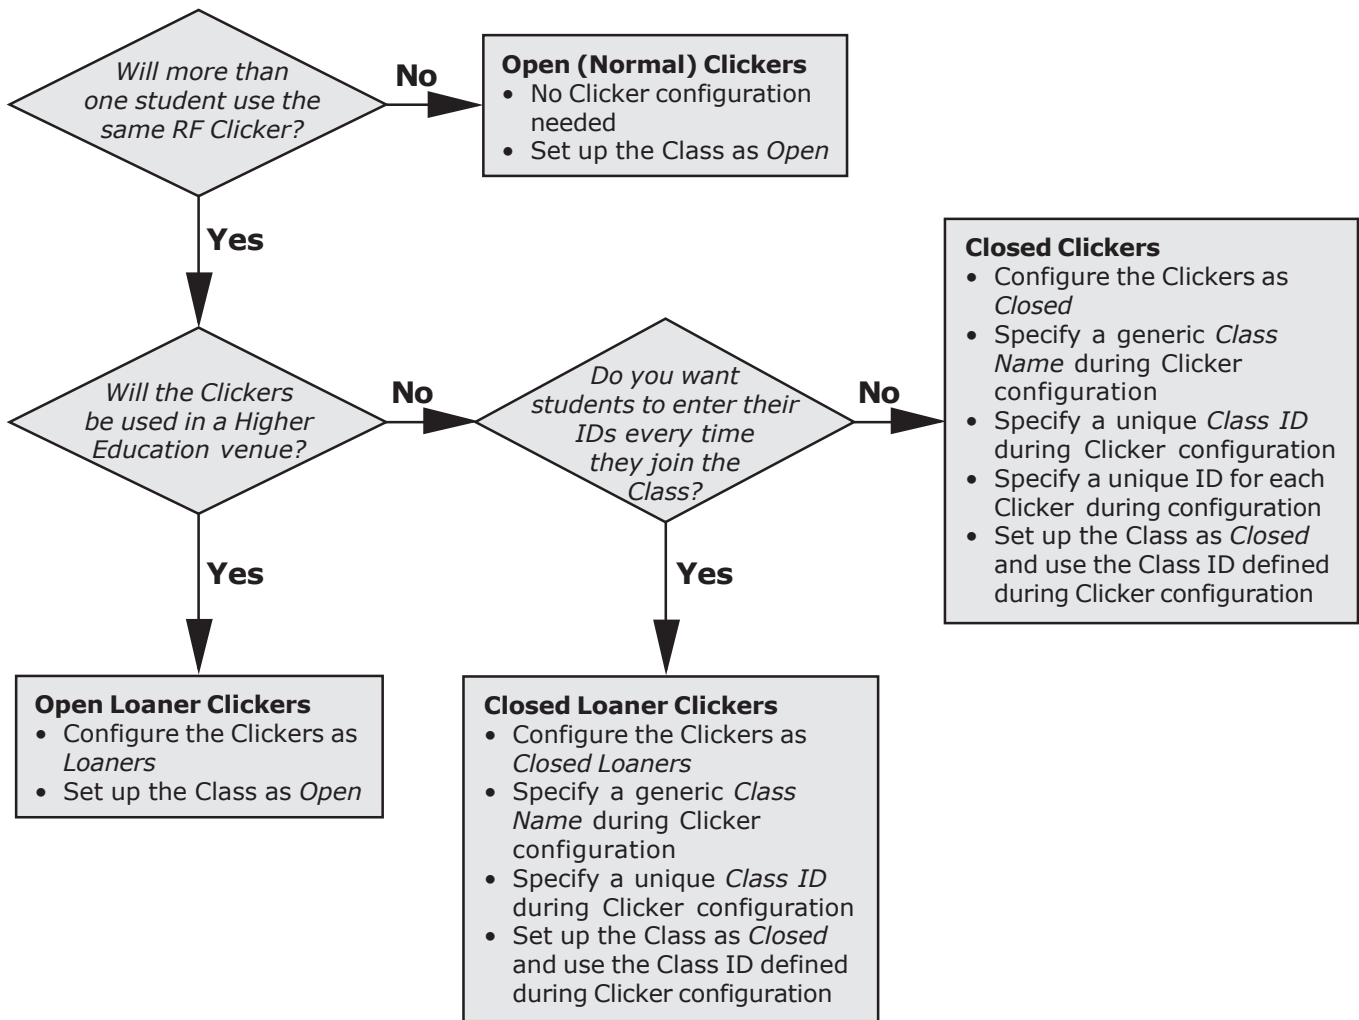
Will more than one student use the same RF Clicker?

No

Open (Normal) Clickers
• No Clicker configuration needed
• Set up the Class as Open

Yes

Closed Clickers
• Configure the Clickers as Closed
• Specify a generic Class Name during Clicker configuration
• Specify a unique Class ID during Clicker configuration
• Specify a unique ID for each Clicker during configuration
• Set up the Class as Closed and use the Class ID defined during Clicker configuration

Will the Clickers be used in a Higher Education venue?

No

Do you want students to enter their IDs every time they join the Class?

No

Yes

Yes

Open Loaner Clickers
• Configure the Clickers as Loaners
• Set up the Class as Open

Closed Loaner Clickers
• Configure the Clickers as Closed Loaners
• Specify a generic Class Name during Clicker configuration
• Specify a unique Class ID during Clicker configuration
• Set up the Class as Closed and use the Class ID defined during Clicker configuration